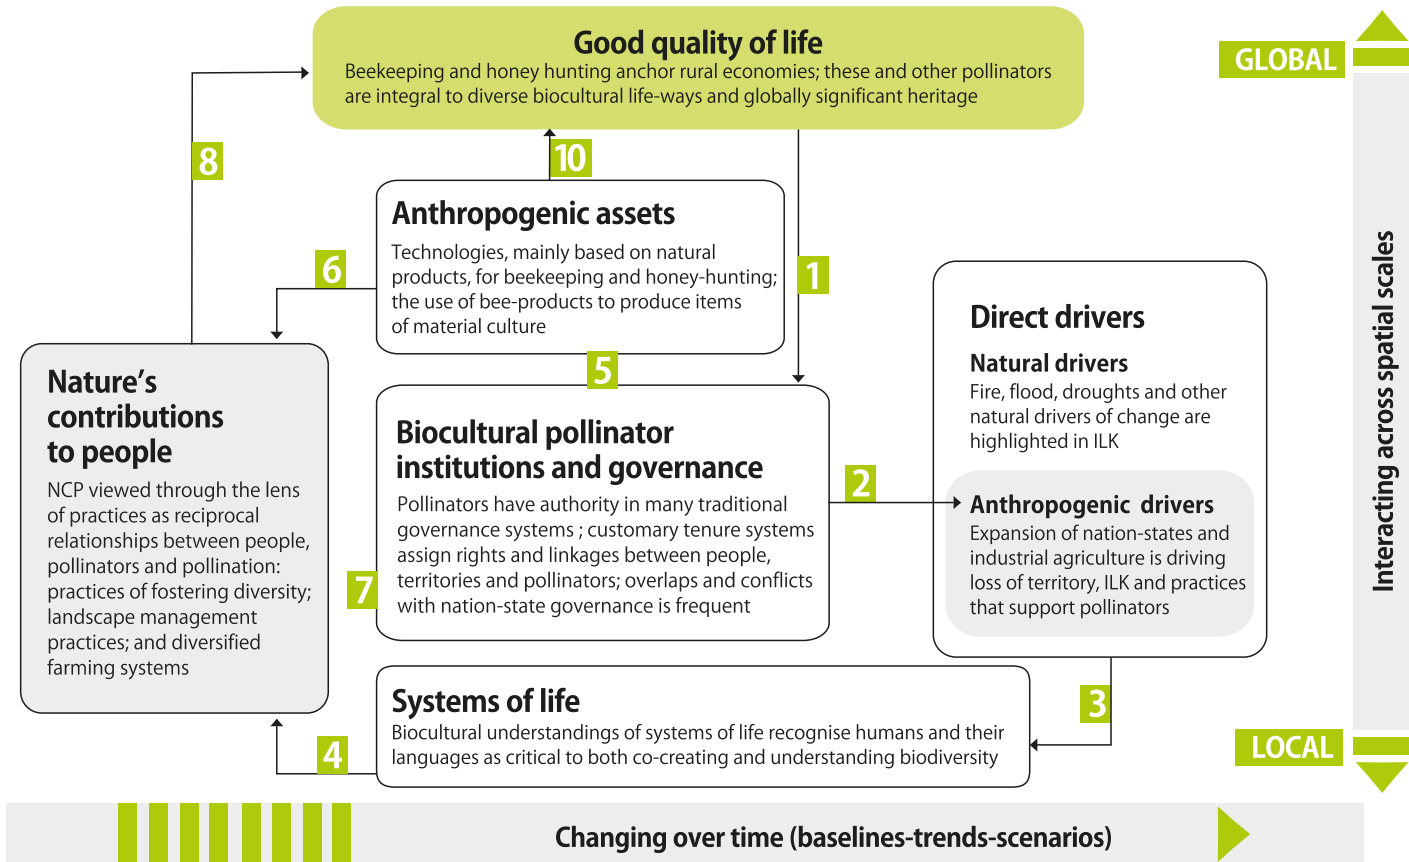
Good quality of life
Beekeeping and honey hunting anchor rural economies; these and other pollinators are integral to diverse biocultural life-ways and globally significant heritage

GLOBAL

8

10

Anthropogenic assets
Technologies, mainly based on natural products, for beekeeping and honey-hunting; the use of bee-products to produce items of material culture

6

1

Direct drivers

Natural drivers
Fire, flood, droughts and other natural drivers of change are highlighted in ILK

Nature's contributions to people
NCP viewed through the lens of practices as reciprocal relationships between people, pollinators and pollination: practices of fostering diversity; landscape management practices; and diversified farming systems

5

Biocultural pollinator institutions and governance
Pollinators have authority in many traditional governance systems ; customary tenure systems assign rights and linkages between people, territories and pollinators; overlaps and conflicts with nation-state governance is frequent

2

Anthropogenic drivers
Expansion of nation-states and industrial agriculture is driving loss of territory, ILK and practices that support pollinators

7

Interacting across spatial scales

Systems of life
Biocultural understandings of systems of life recognise humans and their languages as critical to both co-creating and understanding biodiversity

3

4

LOCAL

Changing over time (baselines-trends-scenarios)